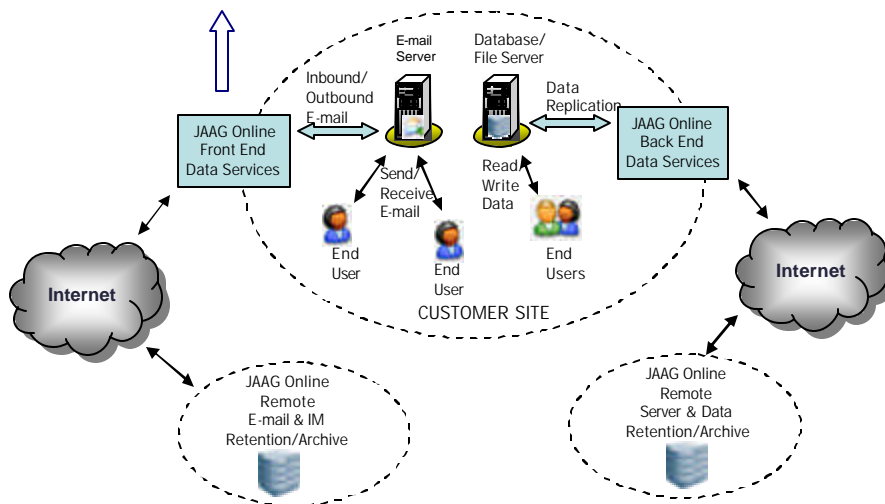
E-mail Server

Database/ File Server

Inbound/ Outbound E-mail

Data Replication

JAAG Online Front End Data Services

JAAG Online Back End Data Services

Send/ Receive E-mail

Read/ Write Data

End User

End User

End Users

Internet

Internet

CUSTOMER SITE

JAAG Online Remote E-mail & IM Retention/Archive

JAAG Online Remote Server & Data Retention/Archive